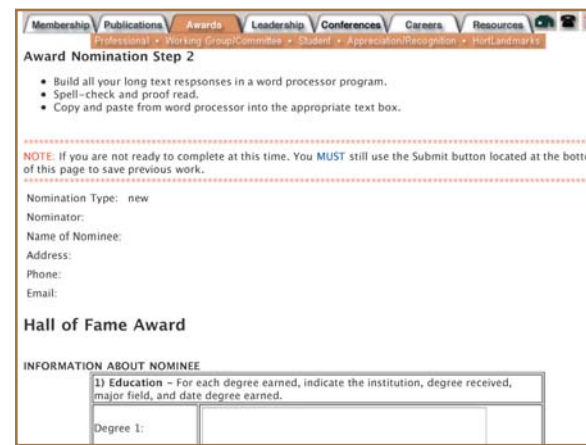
Membership Publications Awards Leadership Conferences Careers Resources

Professional • Working Group/Committee • Student • Appreciation/Recognition • HortLandmarks

Award Nomination Step 2

- Build all your long text respsonses in a word processor program.
- Spell-check and proof read.
- Copy and paste from word processor into the appropriate text box.

NOTE: If you are not ready to complete at this time. You MUST still use the Submit button located at the botto of this page to save previous work.

Nomination Type: new
Nominator:
Name of Nominee:
Address:
Phone:
Email:

Hall of Fame Award

INFORMATION ABOUT NOMINEE

1) Education - For each degree earned, indicate the institution, degree received, major field, and date degree earned.

Degree 1: